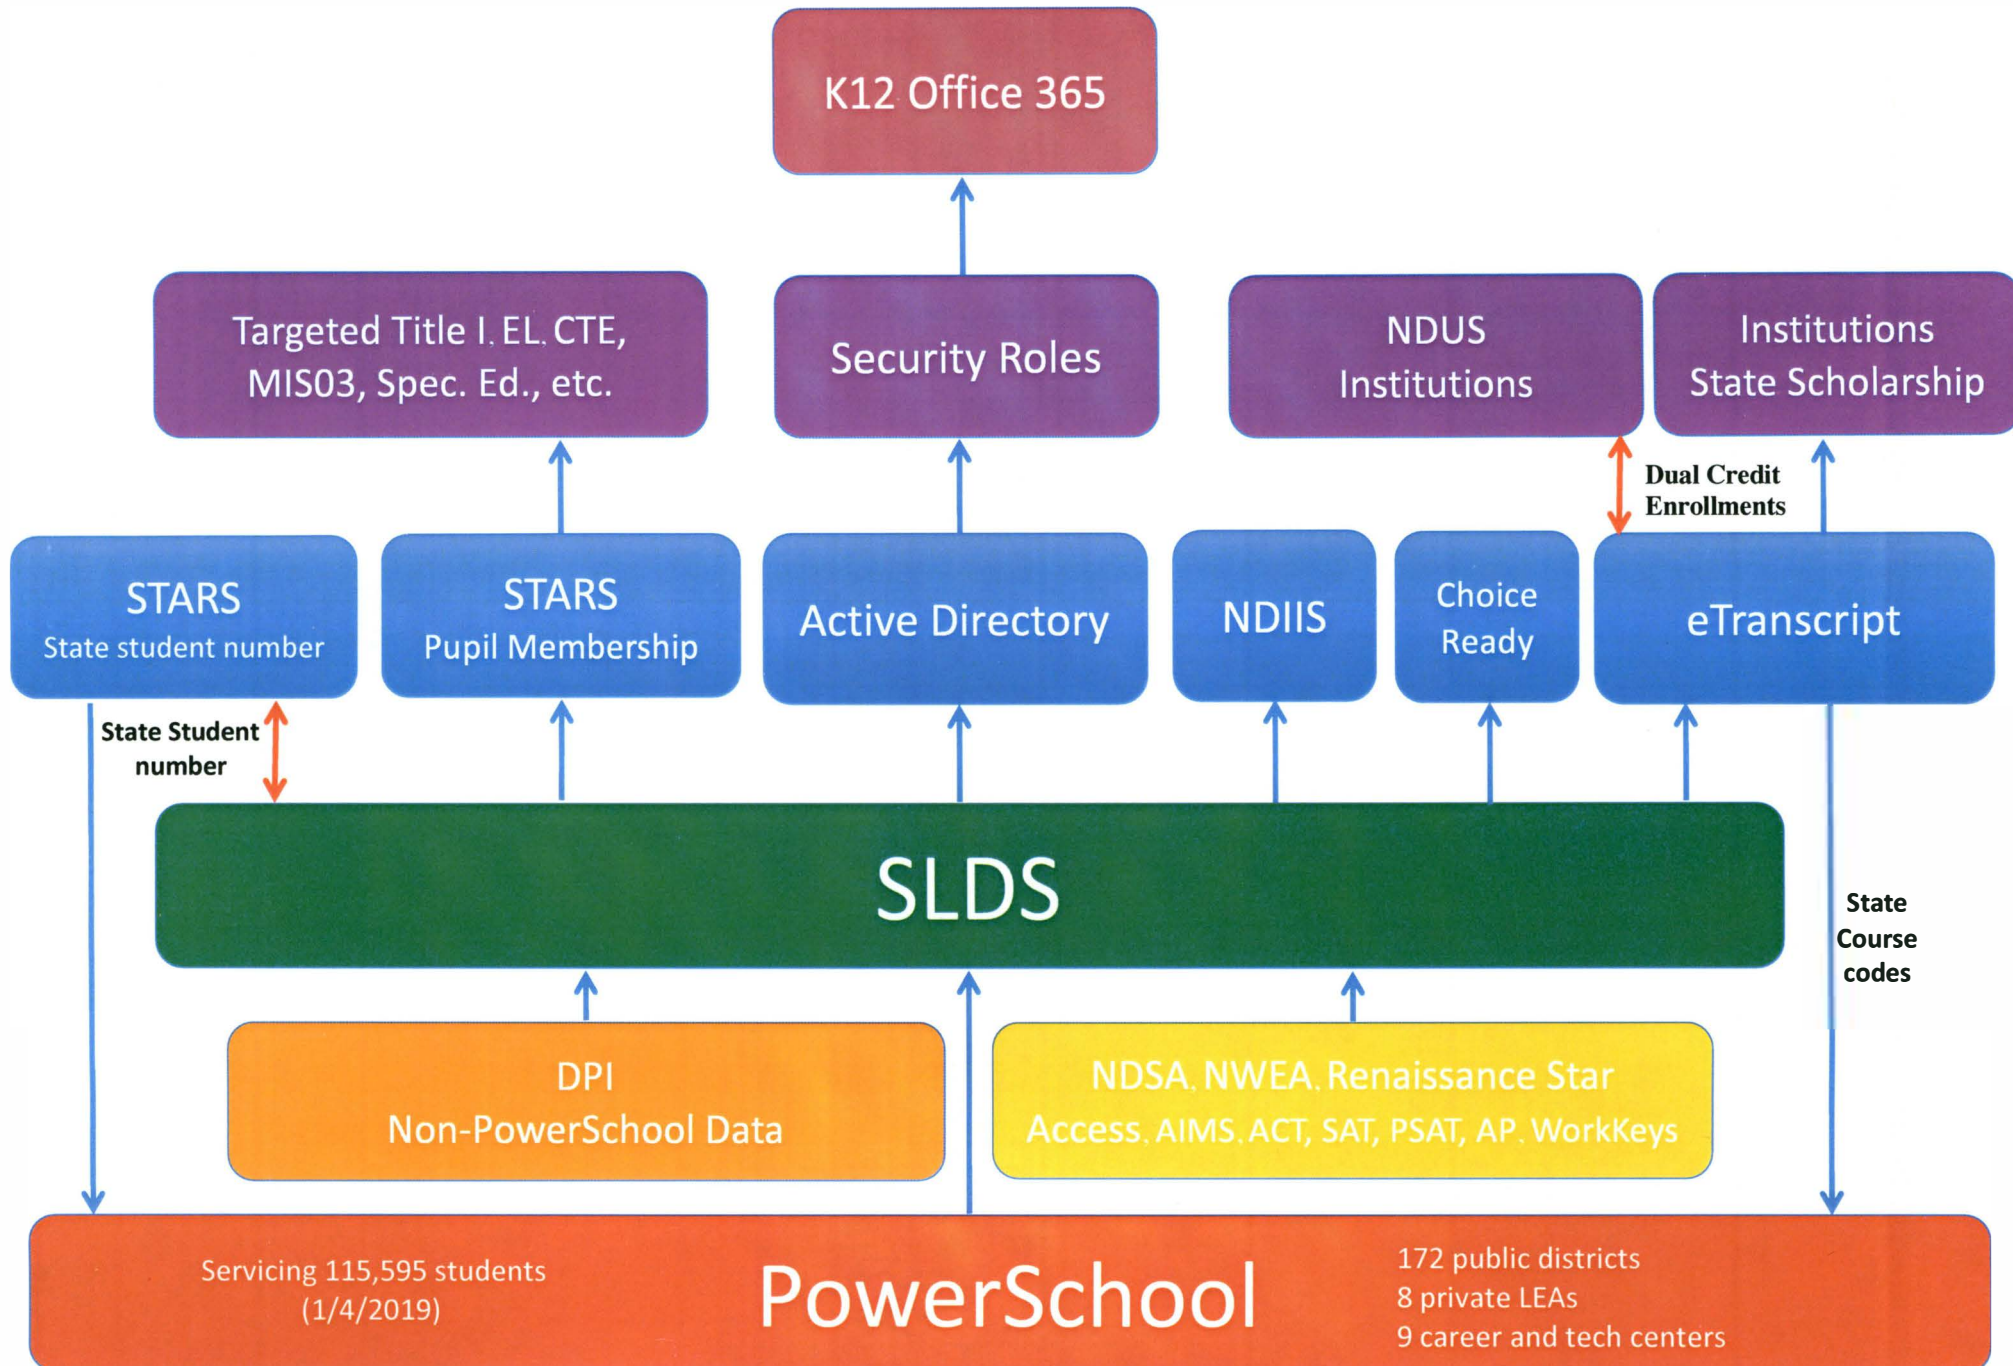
K12 Office 365

Targeted Title I. EL. CTE, MIS03, Spec. Ed., etc.

Security Roles

NDUS Institutions

Institutions State Scholarship

Dual Credit Enrollments

STARS
State student number

STARS
Pupil Membership

Active Directory

NDIIS

Choice Ready

eTranscript

State Student number

SLDS

State Course codes

DPI
Non-PowerSchool Data

NDSA. NWEA. Renaissance Star
Access. AIMS. ACT, SAT, PSAT, AP. WorkKeys

Servicing 115,595 students
(1/4/2019)

PowerSchool

172 public districts
8 private LEAs
9 career and tech centers